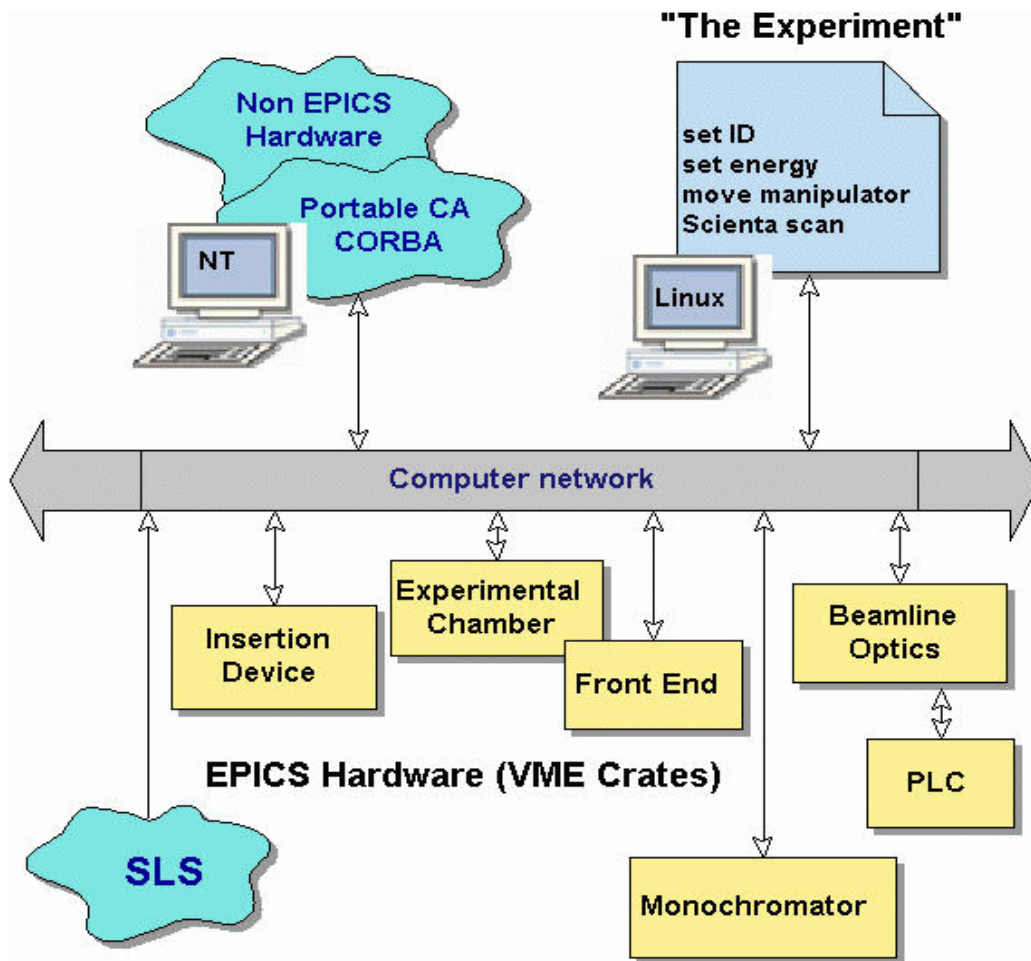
"The Experiment"

Non EPICS Hardware

Portable CA CORBA

NT

set ID
set energy
move manipulator
Scienta scan

Linux

Computer network

Experimental Chamber

Insertion Device

Front End

Beamline Optics

PLC

EPICS Hardware (VME Crates)

SLS

Monochromator